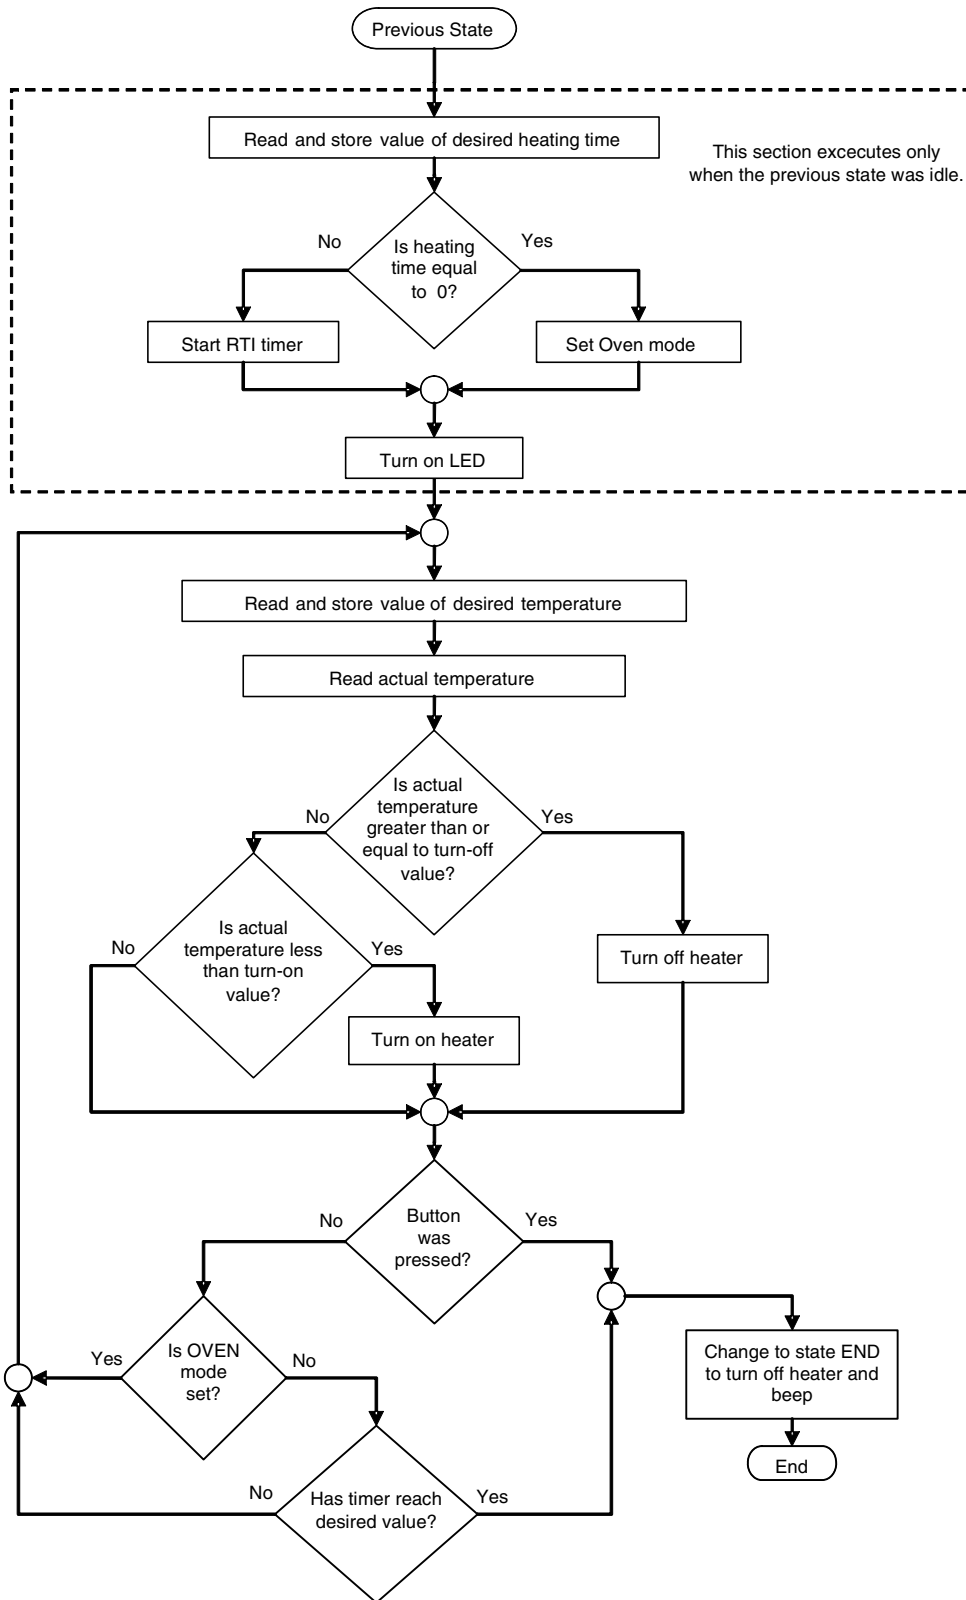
Previous State

Read and store value of desired heating time

This section excecutes only when the previous state was idle.

No

Is heating time equal to 0?

Yes

Start RTI timer

Set Oven mode

Turn on LED

Read and store value of desired temperature

Read actual temperature

No

Is actual temperature greater than or equal to turn-off value?

Yes

No

Is actual temperature less than turn-on value?

Yes

Turn off heater

Turn on heater

No

Button was pressed?

Yes

Yes

Is OVEN mode set?

No

Change to state END to turn off heater and beep

End

No

Has timer reach desired value?

Yes